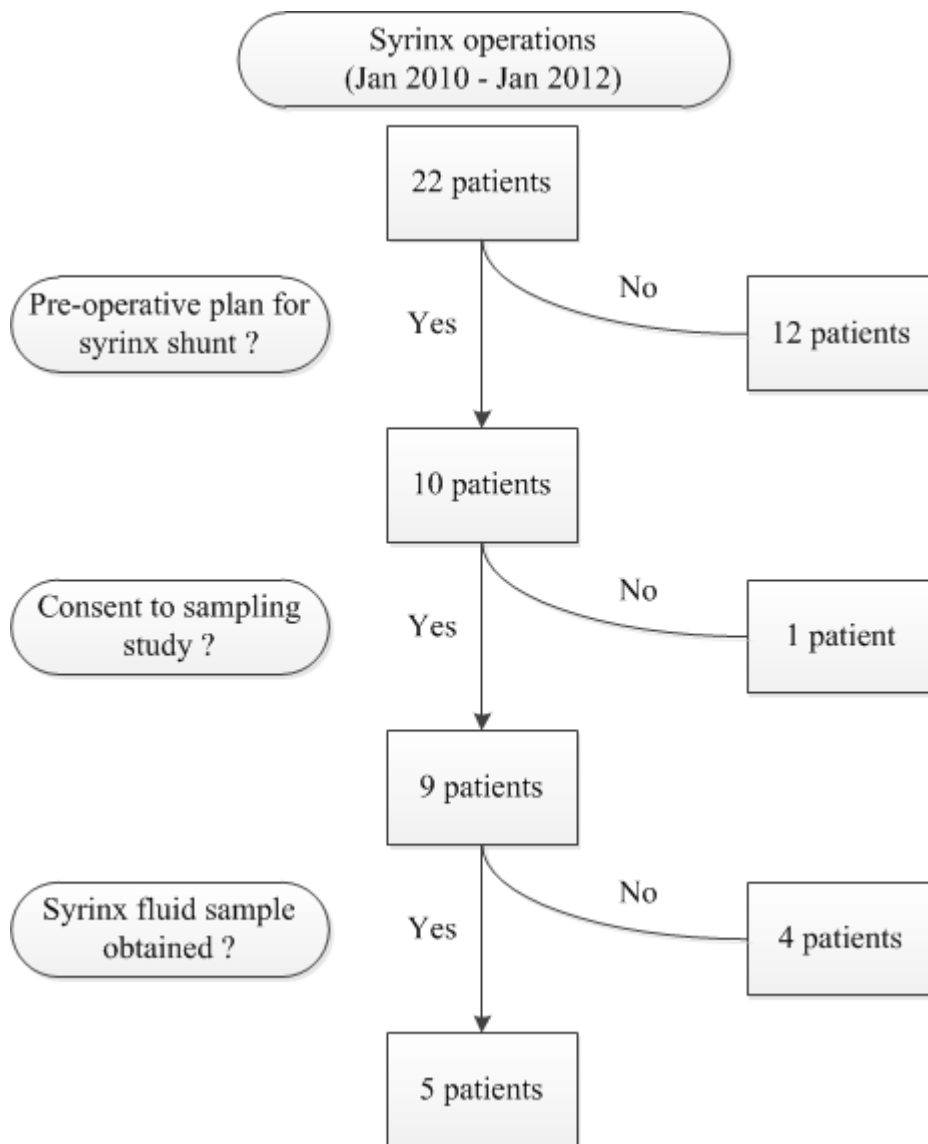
Syrinx operations
(Jan 2010 - Jan 2012)

22 patients

Pre-operative plan for syrinx shunt ?

Yes

No

12 patients

10 patients

Consent to sampling study ?

Yes

No

1 patient

9 patients

Syrinx fluid sample obtained ?

Yes

No

4 patients

5 patients